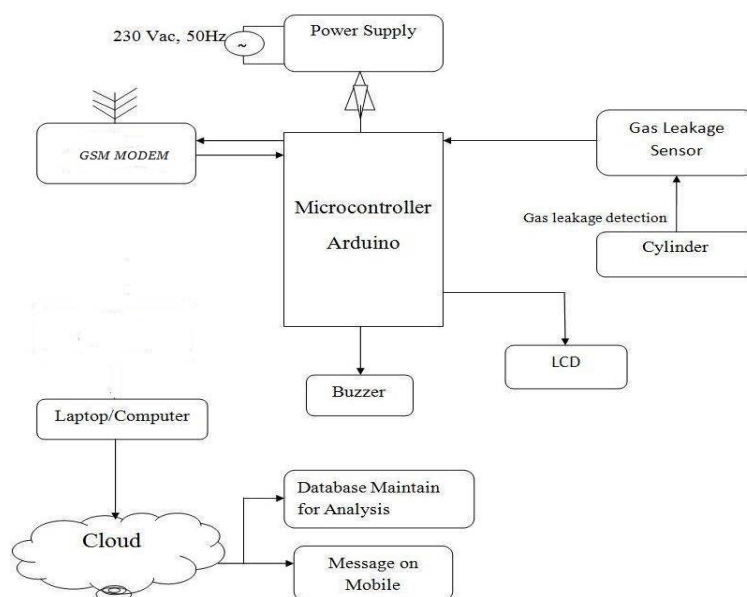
230 Vac, 50Hz

Power Supply

GSM MODEM

Microcontroller

Arduino

Gas Leakage Sensor

Gas leakage detection

Cylinder

LCD

Buzzer

Laptop/Computer

Cloud

Database Maintain for Analysis

Message on Mobile